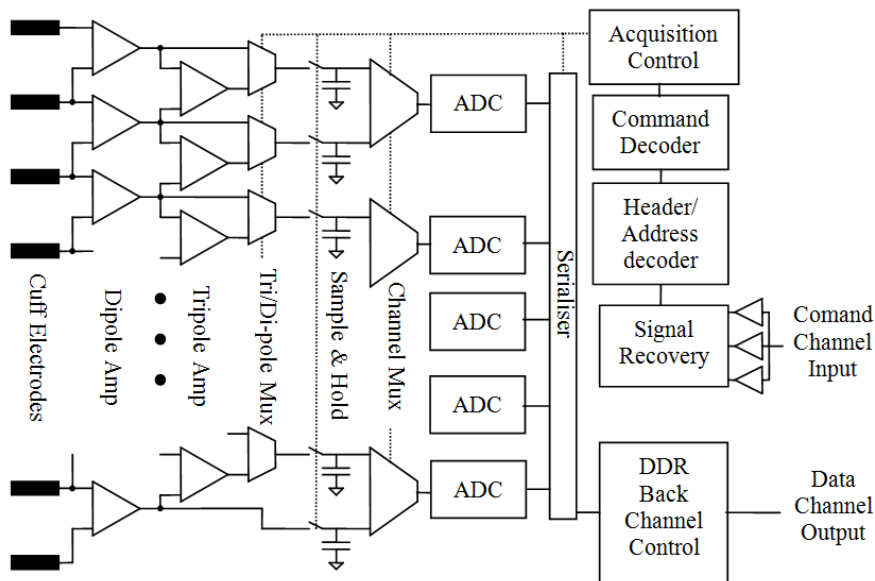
Acquisition Control

Command Decoder

Header/ Address decoder

Signal Recovery

Comand Channel Input

DDR Back Channel Control

Data Channel Output

ADC

ADC

ADC

ADC

ADC

Serialiser

Cuff Electrodes

Dipole Amp

Tripole Amp

Tri/Di-pole Mux

Sample & Hold

Channel Mux